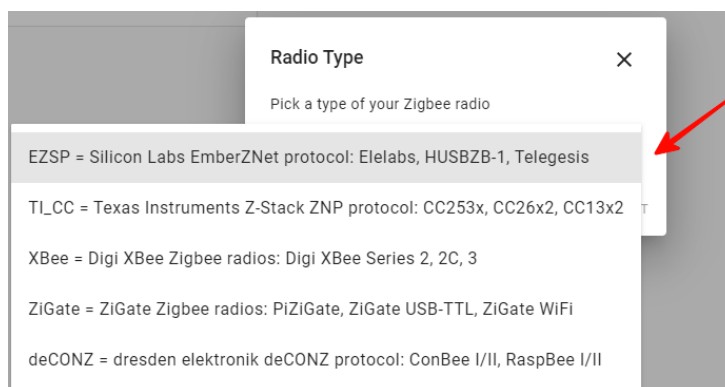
Radio Type

Pick a type of your Zigbee radio

EZSP = Silicon Labs EmberZNet protocol: Elelabs, HUSBZB-1, Telegesis

TI_CC = Texas Instruments Z-Stack ZNP protocol: CC253x, CC26x2, CC13x2

XBee = Digi XBee Zigbee radios: Digi XBee Series 2, 2C, 3

ZiGate = ZiGate Zigbee radios: PiZiGate, ZiGate USB-TTL, ZiGate WiFi

deCONZ = dresden elektronik deCONZ protocol: ConBee I/II, RaspBee I/II